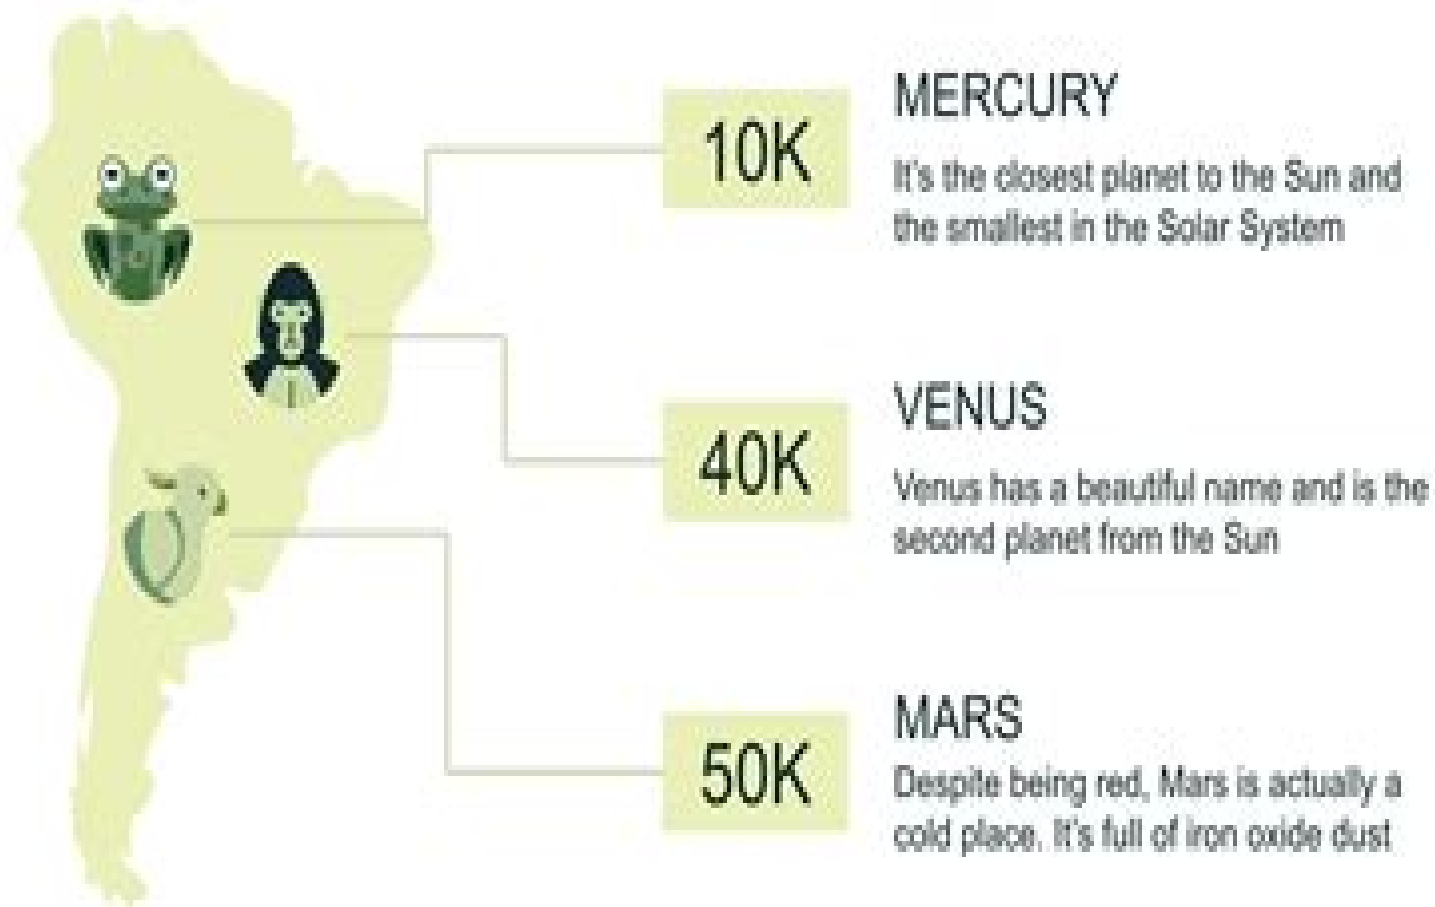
10K

MERCURY

It's the closest planet to the Sun and the smallest in the Solar System

40K

VENUS

Venus has a beautiful name and is the second planet from the Sun

50K

MARS

Despite being red, Mars is actually a cold place. It's full of iron oxide dust